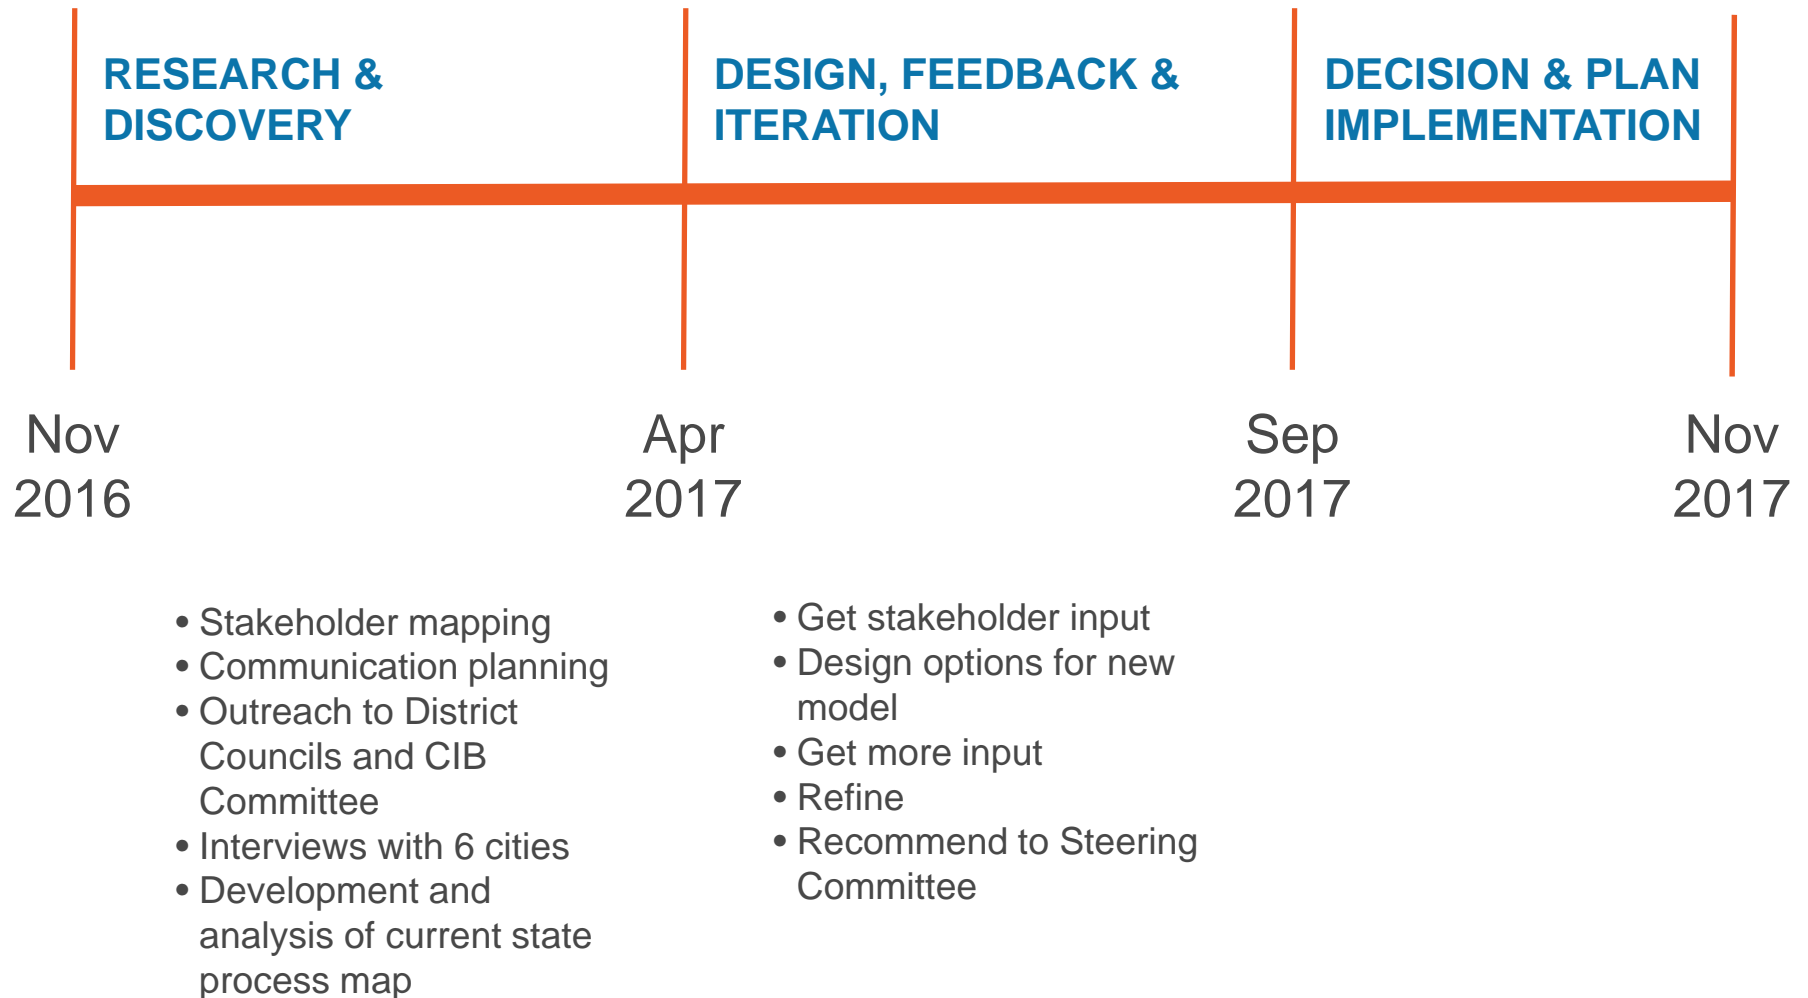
RESEARCH & DISCOVERY

DESIGN, FEEDBACK & ITERATION

DECISION & PLAN IMPLEMENTATION

Nov 2016

Apr 2017

Sep 2017

Nov 2017

• Stakeholder mapping
• Communication planning
• Outreach to District Councils and CIB Committee
• Interviews with 6 cities
• Development and analysis of current state process map

• Get stakeholder input
• Design options for new model
• Get more input
• Refine
• Recommend to Steering Committee